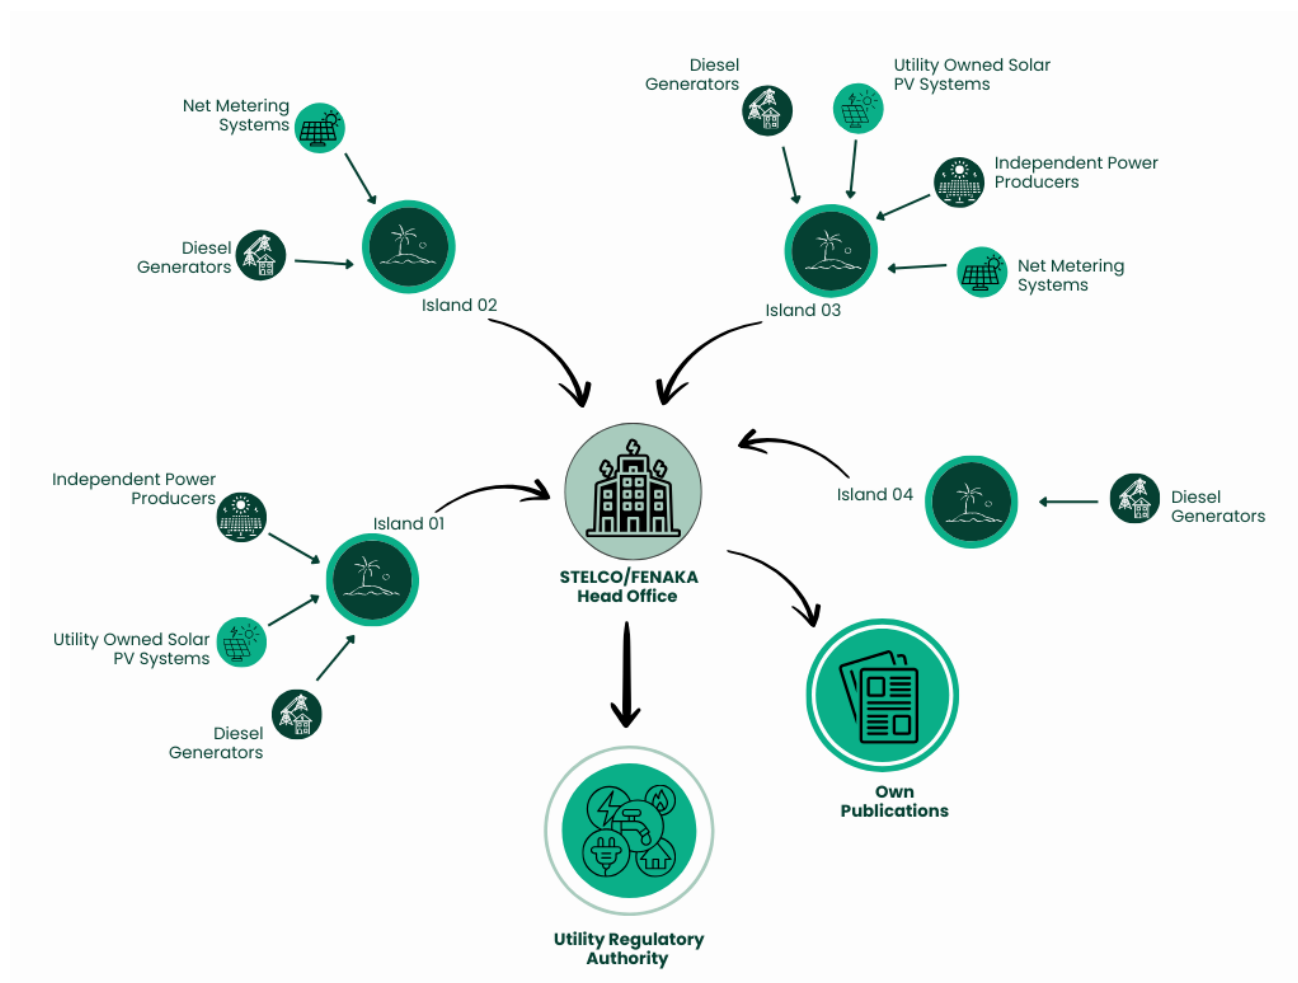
Diesel Generators

Utility Owned Solar PV Systems

Net Metering Systems

Independent Power Producers

Diesel Generators

Island 02

Net Metering Systems

Island 03

Independent Power Producers

Island 01

STELCO/FENAKA Head Office

Island 04

Diesel Generators

Utility Owned Solar PV Systems

Diesel Generators

Own Publications

Utility Regulatory Authority